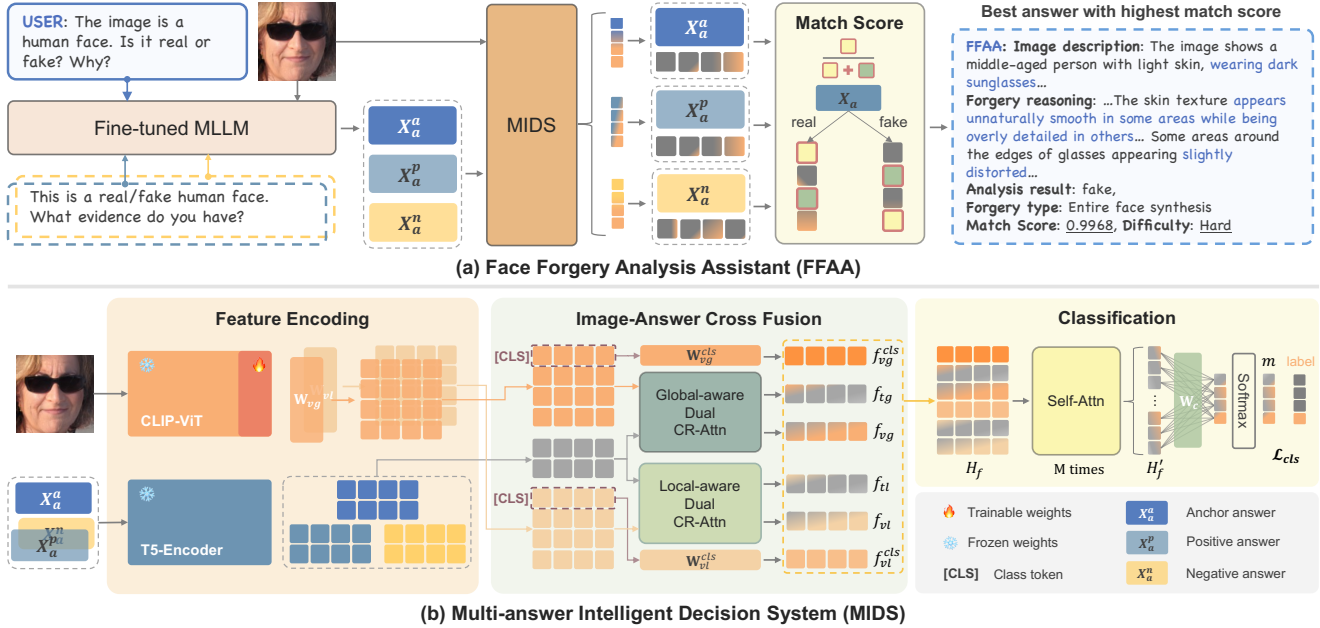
USER: The image is a human face. Is it real or fake? Why?

Fine-tuned MLLM

This is a real/fake human face. What evidence do you have?

$X_a^a$

$X_a^p$

$X_a^n$

MIDS

$X_a^a$

$X_a^p$

$X_a^n$

Match Score

$X_a$

real

fake

Best answer with highest match score

FFAA: Image description: The image shows a middle-aged person with light skin, wearing dark sunglasses...
Forgery reasoning: ...The skin texture appears unnaturally smooth in some areas while being overly detailed in others... Some areas around the edges of glasses appearing slightly distorted...
Analysis result: fake,
Forgery type: Entire face synthesis
Match Score: 0.9968, Difficulty: Hard

(a) Face Forgery Analysis Assistant (FFAA)

Feature Encoding

CLIP-ViT

$W_{vg}$

$W_{vl}$

$X_a^a$

$X_a^n$

$X_a^p$

T5-Encoder

Image-Answer Cross Fusion

[CLS]

$W_{vg}^{cls}$

Global-aware Dual CR-Attn

Local-aware Dual CR-Attn

[CLS]

$W_{vl}^{cls}$

$f_{vg}^{cls}$

$f_{tg}$

$f_{vg}$

$f_{tl}$

$f_{vl}$

$f_{vl}^{cls}$

Classification

$H_f$

Self-Attn

M times

$H_f'$

$W_c$

Softmax

$m$

label

$\mathcal{L}_{cls}$

Trainable weights

Frozen weights

[CLS] Class token

$X_a^a$ Anchor answer

$X_a^p$ Positive answer

$X_a^n$ Negative answer

(b) Multi-answer Intelligent Decision System (MIDS)